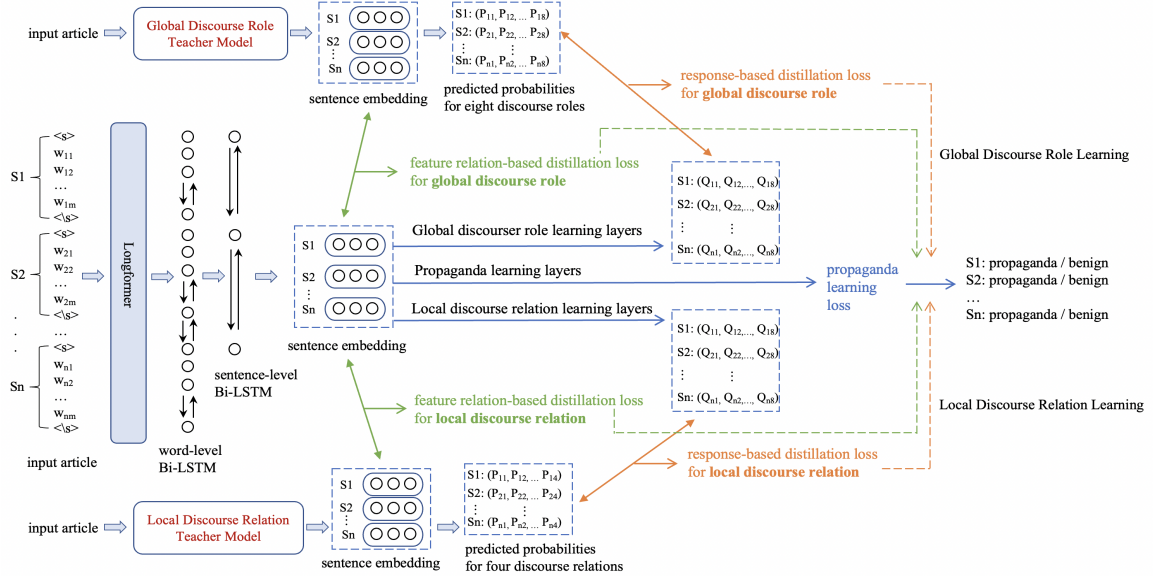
input article

Global Discourse Role Teacher Model

S1
S2
⋮
Sn

sentence embedding

S1: ($P_{11}$, $P_{12}$, ... $P_{18}$)
S2: ($P_{21}$, $P_{22}$, ... $P_{28}$)
⋮ ⋮
Sn: ($P_{n1}$, $P_{n2}$, ... $P_{n8}$)

predicted probabilities for eight discourse roles

response-based distillation loss for **global discourse role**

Global Discourse Role Learning

S1
<s>
$w_{11}$
$w_{12}$
...
$w_{1m}$
<\s>

S2
<s>
$w_{21}$
$w_{22}$
...
$w_{2m}$
<\s>
...

.
.
.

Sn
<s>
$w_{n1}$
$w_{n2}$
...
$w_{nm}$
<\s>

input article

Longformer

word-level Bi-LSTM

sentence-level Bi-LSTM

feature relation-based distillation loss for **global discourse role**

S1
S2
⋮
Sn

sentence embedding

Global discourser role learning layers

Propaganda learning layers

Local discourse relation learning layers

S1: ($Q_{11}$, $Q_{12}$,..., $Q_{18}$)
S2: ($Q_{21}$, $Q_{22}$,..., $Q_{28}$)
⋮ ⋮
Sn: ($Q_{n1}$, $Q_{n2}$,..., $Q_{n8}$)

propaganda learning loss

S1: propaganda / benign
S2: propaganda / benign
...
Sn: propaganda / benign

S1: ($Q_{11}$, $Q_{12}$,..., $Q_{18}$)
S2: ($Q_{21}$, $Q_{22}$,..., $Q_{28}$)
⋮ ⋮
Sn: ($Q_{n1}$, $Q_{n2}$,..., $Q_{n8}$)

feature relation-based distillation loss for **local discourse relation**

Local Discourse Relation Learning

response-based distillation loss for **local discourse relation**

input article

Local Discourse Relation Teacher Model

S1
S2
⋮
Sn

sentence embedding

S1: ($P_{11}$, $P_{12}$, ... $P_{14}$)
S2: ($P_{21}$, $P_{22}$, ... $P_{24}$)
⋮ ⋮
Sn: ($P_{n1}$, $P_{n2}$, ... $P_{n4}$)

predicted probabilities for four discourse relations